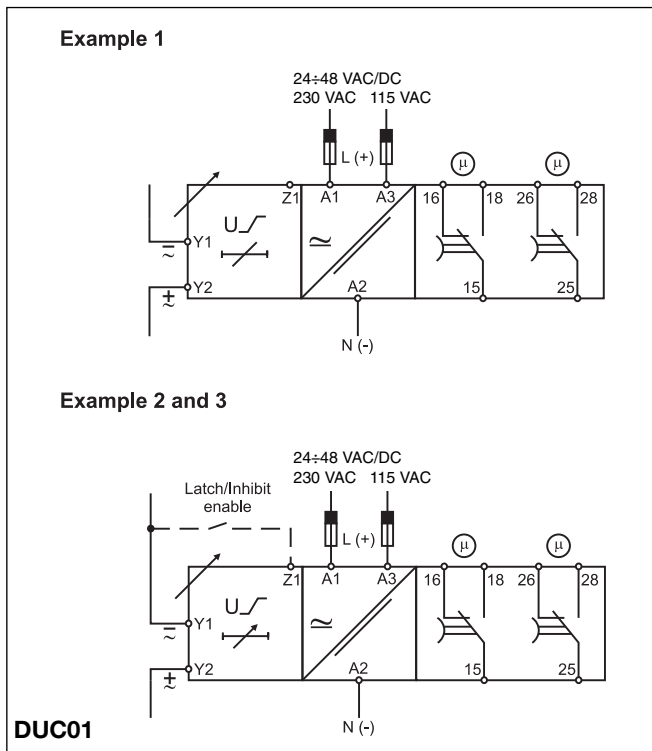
Example 1

24÷48 VAC/DC
230 VAC 115 VAC

L (+)

Z1 A1 A3 16 18 26 28

μ μ

Y1 U

Y2 A2 15 25

N (-)

Example 2 and 3

24÷48 VAC/DC
230 VAC 115 VAC

Latch/Inhibit enable

L (+)

Z1 A1 A3 16 18 26 28

μ μ

Y1 U

Y2 A2 15 25

N (-)

DUC01